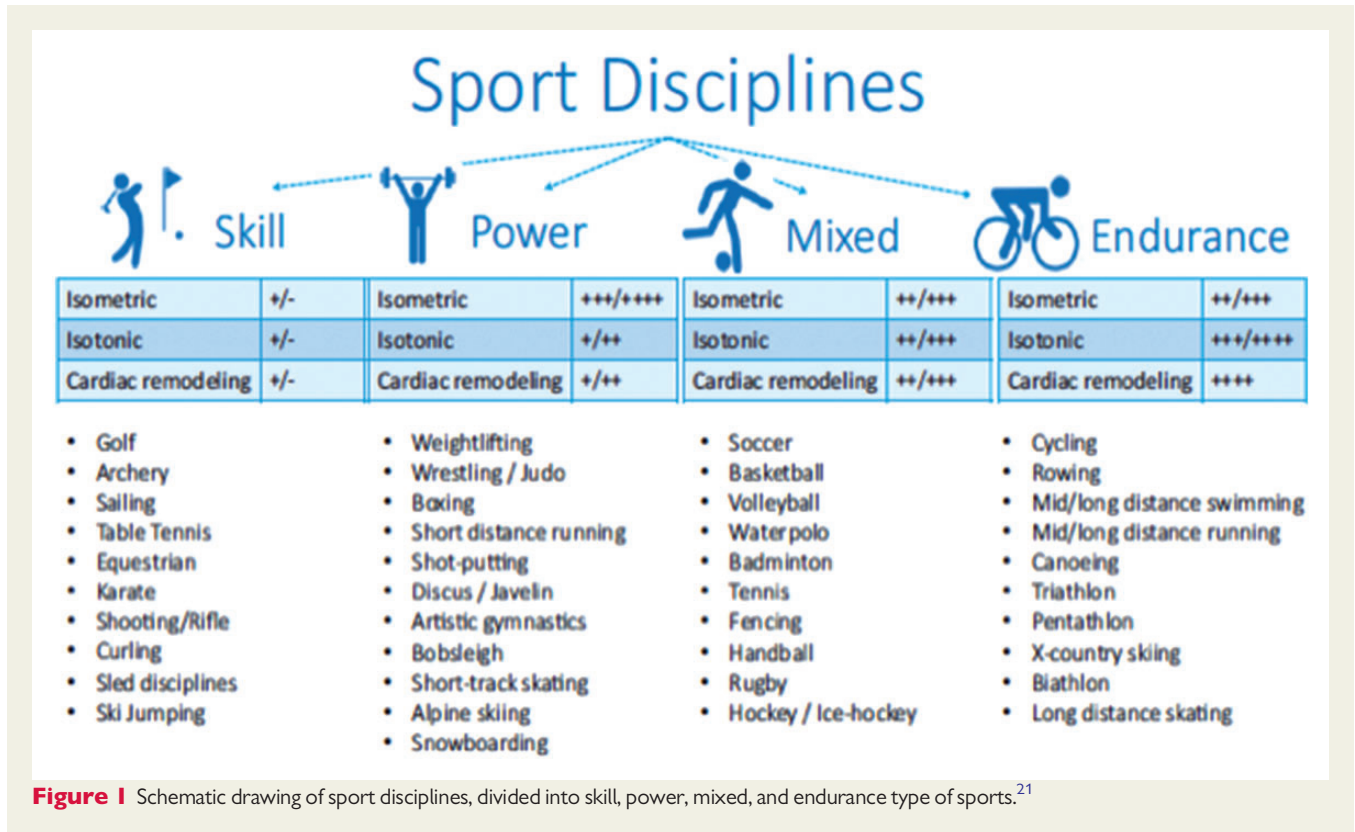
Sport Disciplines

Skill

| Isometric | +/- |
|---|---|
| Isotonic | +/- |
| Cardiac remodeling | +/- |

- Golf
- Archery
- Sailing
- Table Tennis
- Equestrian
- Karate
- Shooting/Rifle
- Curling
- Sled disciplines
- Ski Jumping

Power

| Isometric | +++/++++ |
|---|---|
| Isotonic | +/++ |
| Cardiac remodeling | +/++ |

- Weightlifting
- Wrestling / Judo
- Boxing
- Short distance running
- Shot-putting
- Discus / Javelin
- Artistic gymnastics
- Bobsleigh
- Short-track skating
- Alpine skiing
- Snowboarding

Mixed

| Isometric | ++/+++ |
|---|---|
| Isotonic | ++/+++ |
| Cardiac remodeling | ++/+++ |

- Soccer
- Basketball
- Volleyball
- Waterpolo
- Badminton
- Tennis
- Fencing
- Handball
- Rugby
- Hockey / Ice-hockey

Endurance

| Isometric | ++/+++ |
|---|---|
| Isotonic | +++/++++ |
| Cardiac remodeling | ++++ |

- Cycling
- Rowing
- Mid/long distance swimming
- Mid/long distance running
- Canoeing
- Triathlon
- Pentathlon
- X-country skiing
- Biathlon
- Long distance skating

Figure 1 Schematic drawing of sport disciplines, divided into skill, power, mixed, and endurance type of sports.$^{21}$